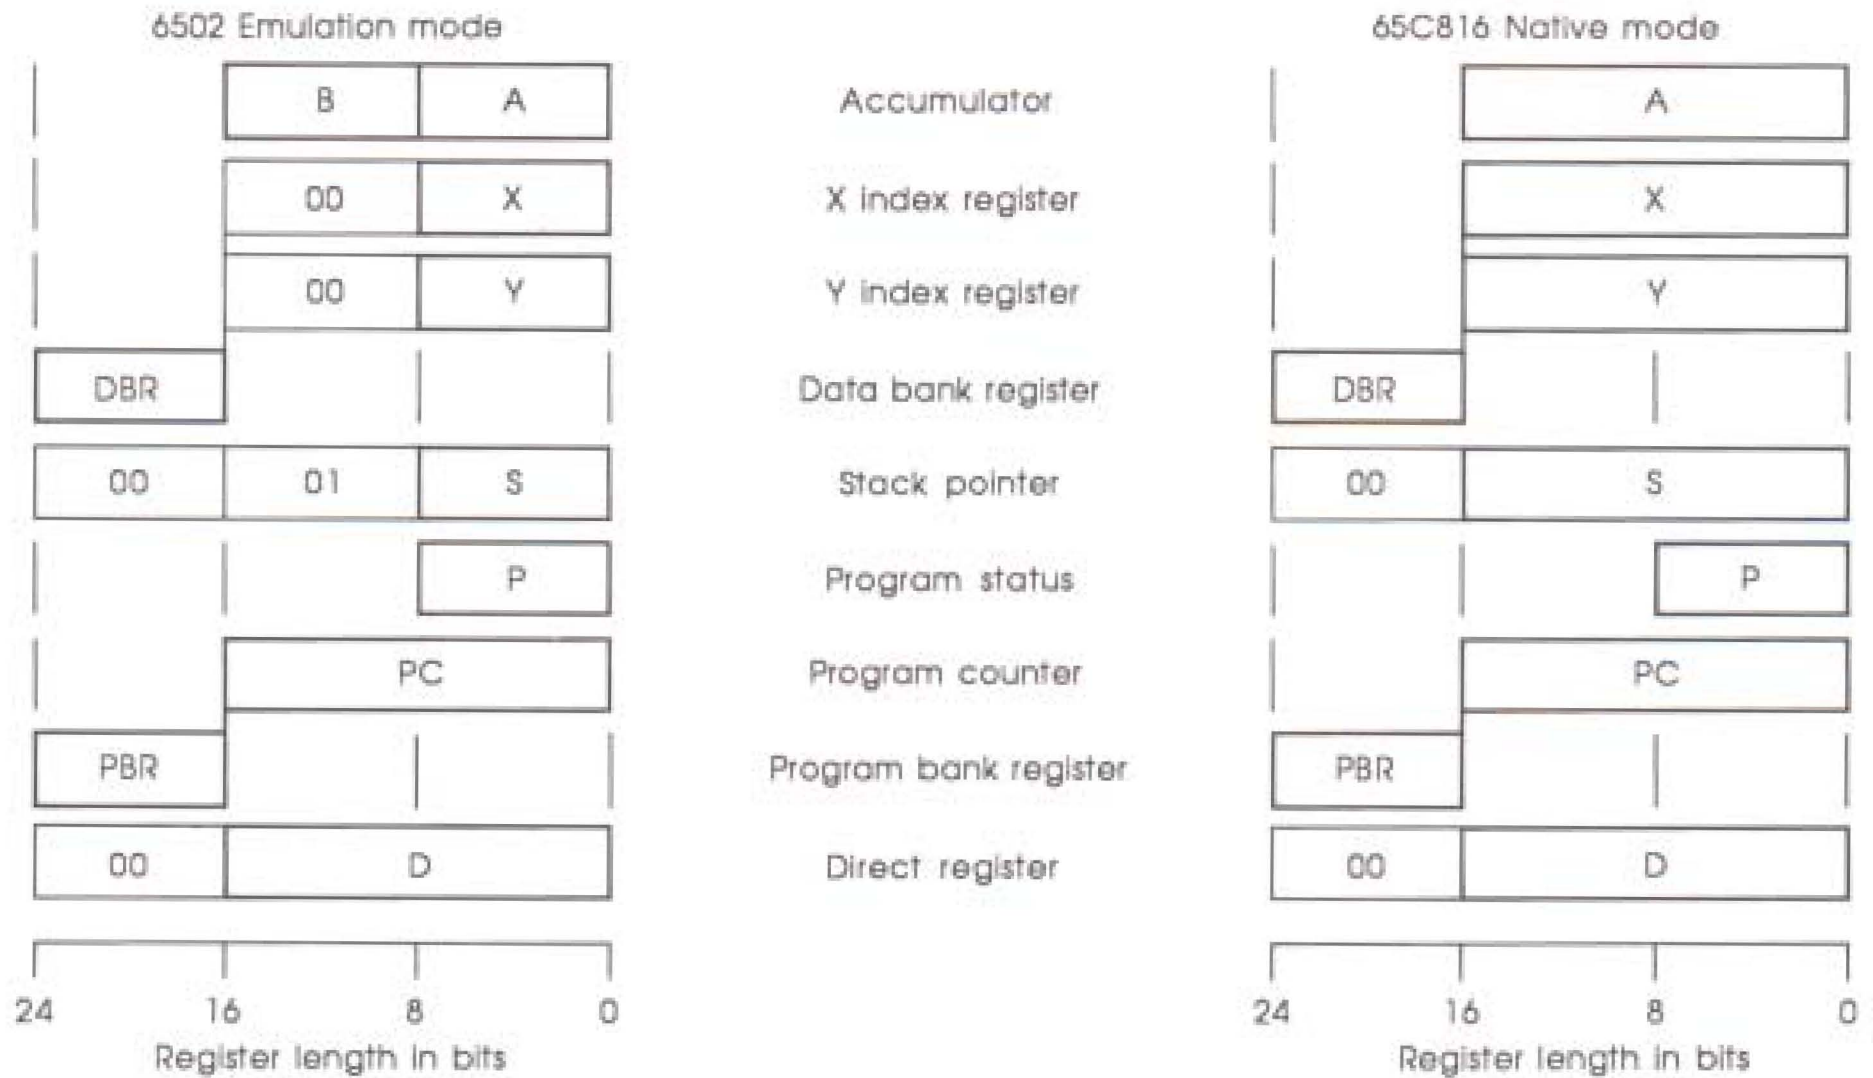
6502 Emulation mode

65C816 Native mode

B A
Accumulator
A

00 X
X index register
X

00 Y
Y index register
Y

DBR
Data bank register
DBR

00 01 S
Stack pointer
00 S

P
Program status
P

PC
Program counter
PC

PBR
Program bank register
PBR

00 D
Direct register
00 D

24 16 8 0
Register length in bits

24 16 8 0
Register length in bits